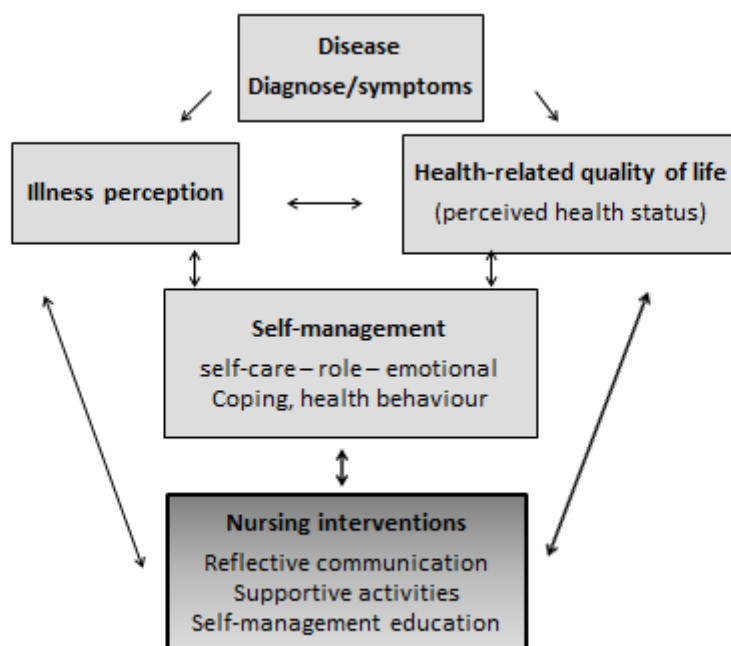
Disease
Diagnose/symptoms

Illness perception

Health-related quality of life
(perceived health status)

Self-management
self-care – role – emotional
Coping, health behaviour

Nursing interventions
Reflective communication
Supportive activities
Self-management education